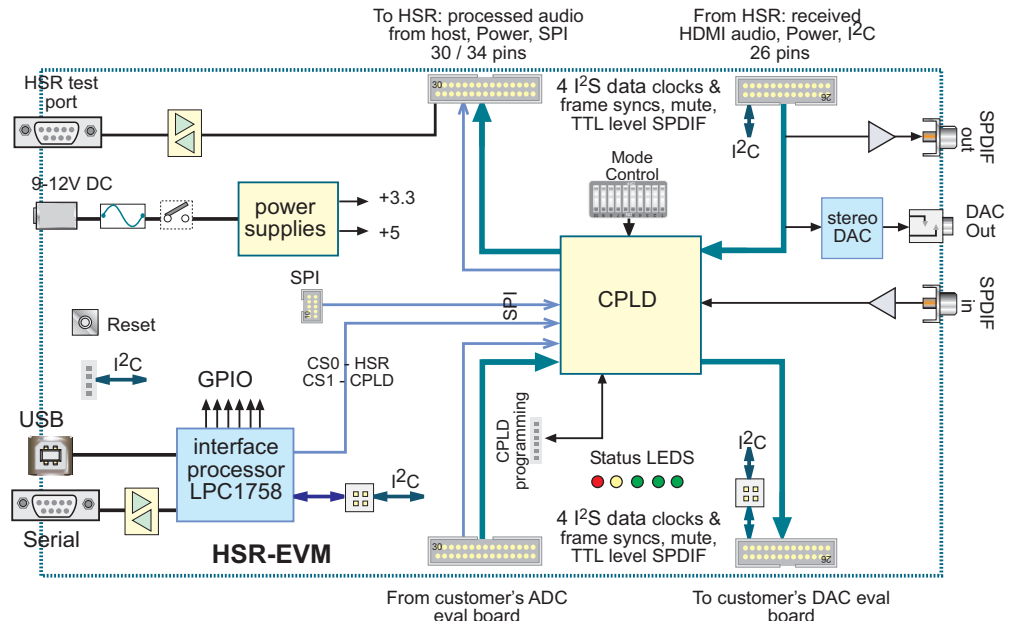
To HSR: processed audio from host, Power, SPI 30 / 34 pins

From HSR: received HDMI audio, Power, $I^2C$ 26 pins

HSR test port

30

4 $I^2S$ data clocks & frame syncs, mute, TTL level SPDIF

26

$I^2C$

SPDIF out

Mode Control

9-12V DC

power supplies

+3.3

+5

stereo DAC

DAC Out

SPI

SPI

CPLD

SPDIF in

Reset

$I^2C$

CS0 - HSR
CS1 - CPLD

GPIO

USB

CPLD programming

Status LEDS

interface processor LPC1758

$I^2C$

$I^2C$

Serial

HSR-EVM

30

4 $I^2S$ data clocks & frame syncs, mute, TTL level SPDIF

26

From customer's ADC eval board

To customer's DAC eval board